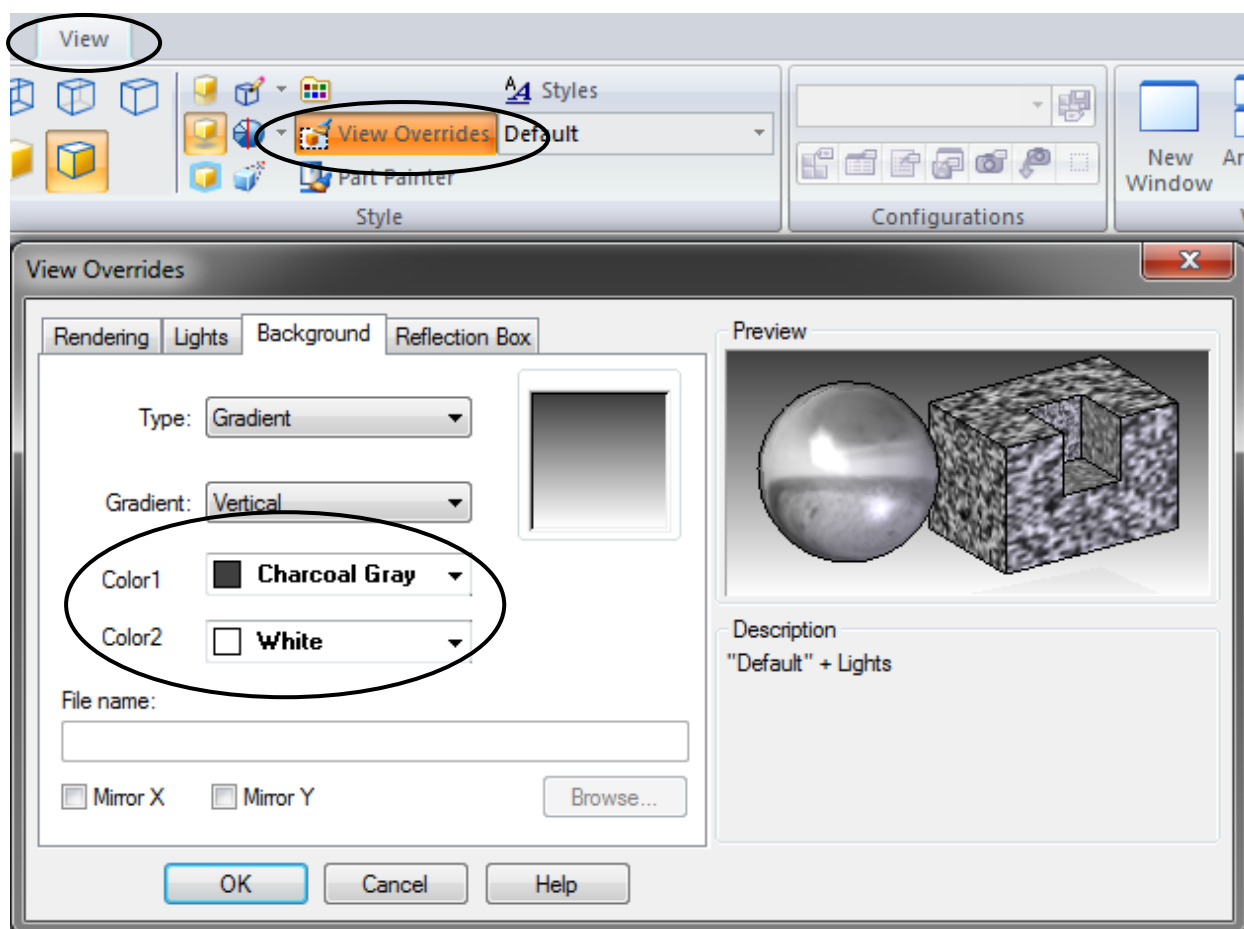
View

Styles

View Overrides Default

Part Painter

Style

Configurations

New Window

Ar

View Overrides

Rendering Lights Background Reflection Box

Type: Gradient

Gradient: Vertical

Color1 Charcoal Gray

Color2 White

File name:

Mirror X Mirror Y Browse...

Preview

Description

"Default" + Lights

OK Cancel Help